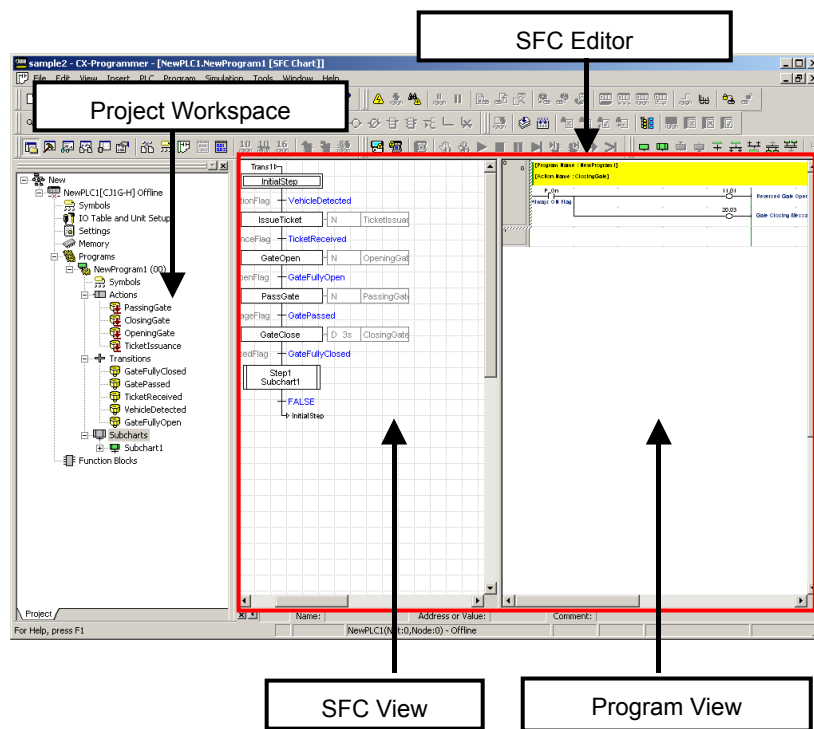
sample2 - CX-Programmer - [NewPLC1.NewProgram1 [SFC Chart]]

File Edit View Insert PLC Program Simulation Tools Window Help

SFC Editor

Project Workspace

New
NewPLC1[CJ1G-H] Offline
Symbols
IO Table and Unit Setup
Settings
Memory
Programs
NewProgram1 (00)
Symbols
Actions
PassingGate
ClosingGate
OpeningGate
TicketIssuance
Transitions
GateFullyClosed
GatePassed
TicketReceived
VehicleDetected
GateFullyOpen
Subcharts
Subchart1
Function Blocks

Project

Trans1
InitialStep
tionFlag VehicleDetected
IssueTicket N TicketIssuan
nceFlag TicketReceived
GateOpen N OpeningGate
penFlag GateFullyOpen
PassGate N PassingGate
ageFlag GatePassed
GateClose D 3s ClosingGate
tedFlag GateFullyClosed
Step1
Subchart1
FALSE
InitialStep

[Program Name : NewProgram1]
[Action Name : ClosingGate]
P_On
Always ON Flag
11.01
Reserved Gate Open
20.03
Gate Closing Messa

Name:
Address or Value:
Comment:

For Help, press F1
NewPLC1(Net:0,Node:0) - Offline

SFC View

Program View